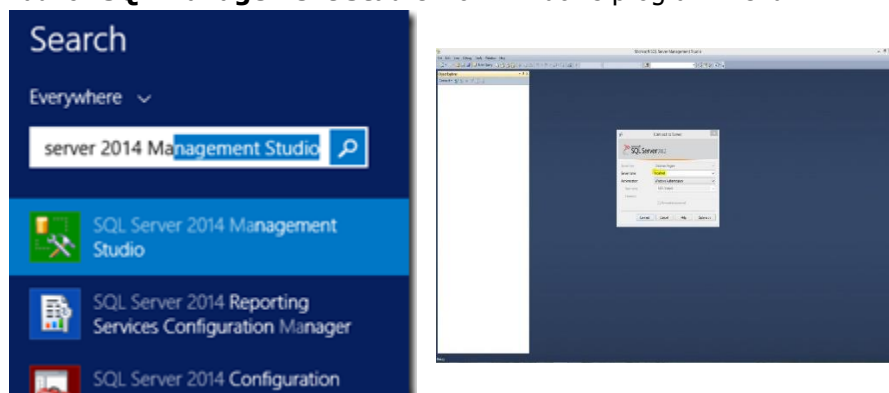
Search

Everywhere

server 2014 Management Studio

SQL Server 2014 Management Studio

SQL Server 2014 Reporting Services Configuration Manager

SQL Server 2014 Configuration

Microsoft SQL Server Management Studio

Connect to Server

SQL Server 2012

Connect

Cancel

Help

Options >>